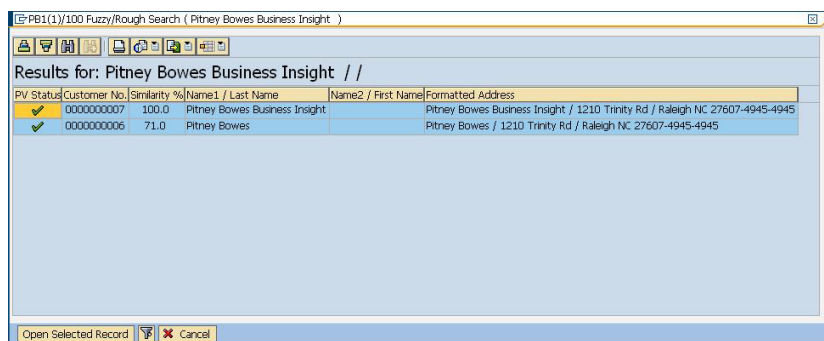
PB1(1)/100 Fuzzy/Rough Search ( Pitney Bowes Business Insight )

Results for: Pitney Bowes Business Insight / /

| PV Status | Customer No. | Similarity % | Name1 / Last Name | Name2 / First Name | Formatted Address |
|---|---|---|---|---|---|
| ✔ | 0000000007 | 100.0 | Pitney Bowes Business Insight | | Pitney Bowes Business Insight / 1210 Trinity Rd / Raleigh NC 27607-4945-4945 |
| ✔ | 0000000006 | 71.0 | Pitney Bowes | | Pitney Bowes / 1210 Trinity Rd / Raleigh NC 27607-4945-4945 |

Open Selected Record  Cancel